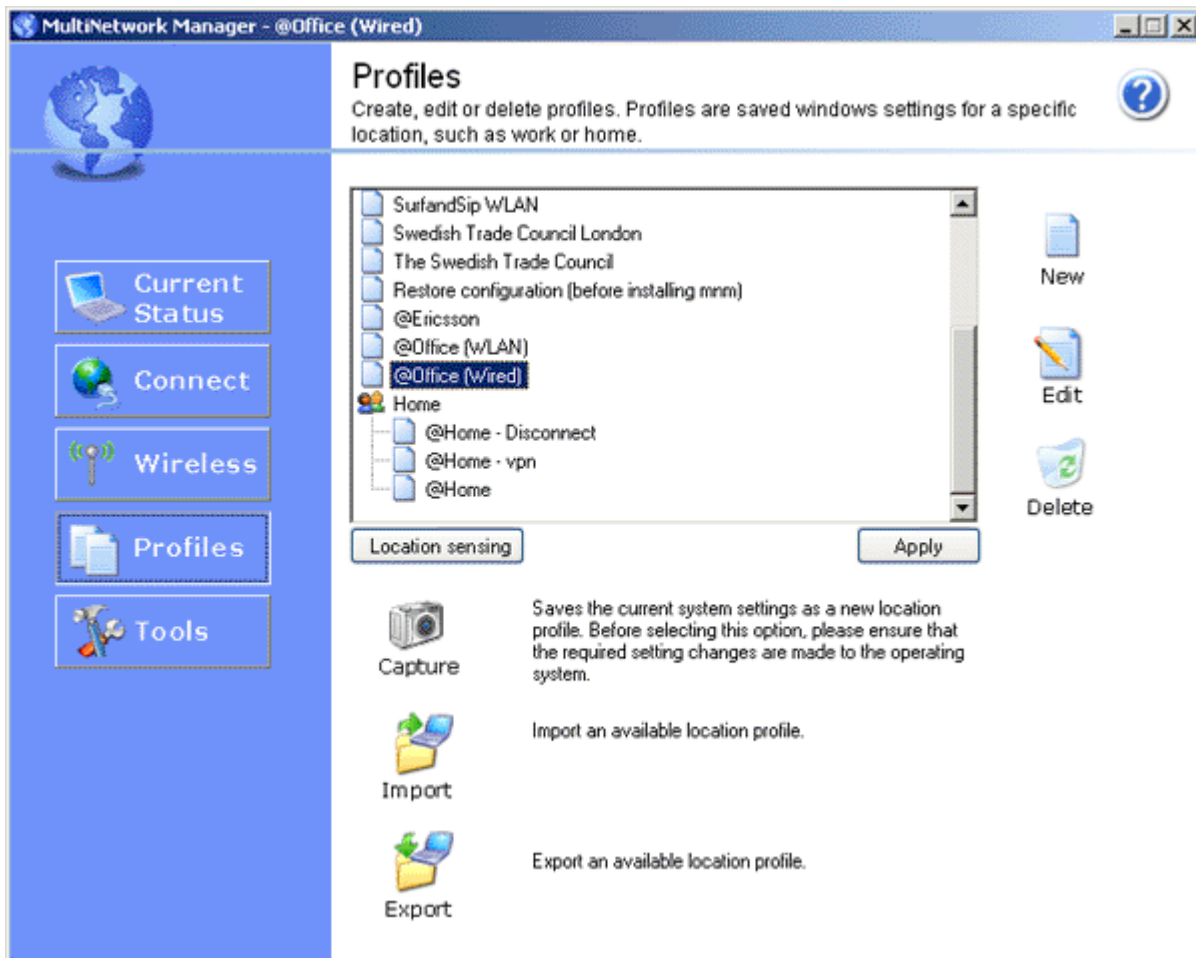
MultiNetwork Manager - @Office (Wired)

Profiles
Create, edit or delete profiles. Profiles are saved windows settings for a specific location, such as work or home.

Current Status
Connect
Wireless
Profiles
Tools

SurfandSip WLAN
Swedish Trade Council London
The Swedish Trade Council
Restore configuration (before installing mnm)
@Ericsson
@Office (WLAN)
@Office (Wired)
Home
@Home - Disconnect
@Home - vpn
@Home

New
Edit
Delete

Location sensing
Apply

Capture
Saves the current system settings as a new location profile. Before selecting this option, please ensure that the required setting changes are made to the operating system.

Import
Import an available location profile.

Export
Export an available location profile.